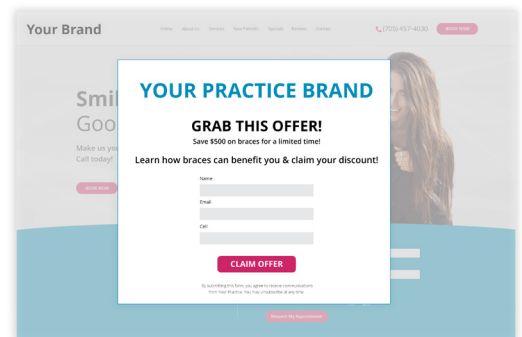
Your Brand

Home About Us Services New Patients Specials Reviews Contact

(705) 457-4030

BOOK NOW

Smil
Goo

Make us you
Call today!

BOOK NOW

YOUR PRACTICE BRAND

GRAB THIS OFFER!

Save $500 on braces for a limited time!

Learn how braces can benefit you & claim your discount!

Name

Email

Cell

CLAIM OFFER

By submitting this form you agree to receive communications from Your Practice. You may unsubscribe at any time.

Request My Appointment